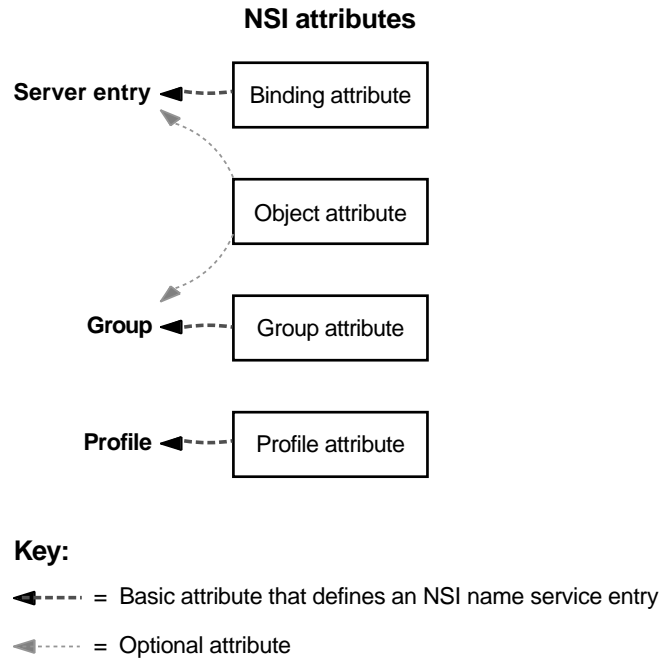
NSI attributes

Server entry

Binding attribute

Object attribute

Group

Group attribute

Profile

Profile attribute

Key:

= Basic attribute that defines an NSI name service entry

= Optional attribute